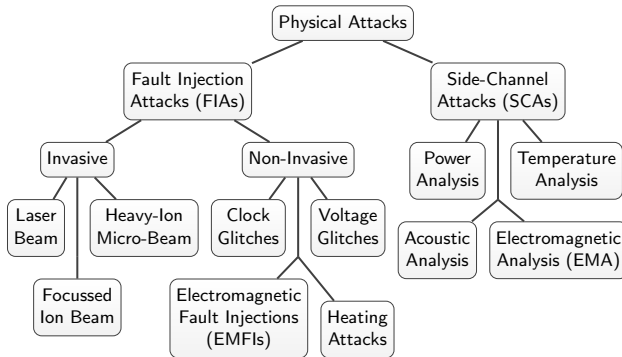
Physical Attacks

Fault Injection Attacks (FIAs)

Side-Channel Attacks (SCAs)

Invasive

Non-Invasive

Power Analysis

Temperature Analysis

Laser Beam

Heavy-Ion Micro-Beam

Clock Glitches

Voltage Glitches

Acoustic Analysis

Electromagnetic Analysis (EMA)

Focussed Ion Beam

Electromagnetic Fault Injections (EMFIs)

Heating Attacks